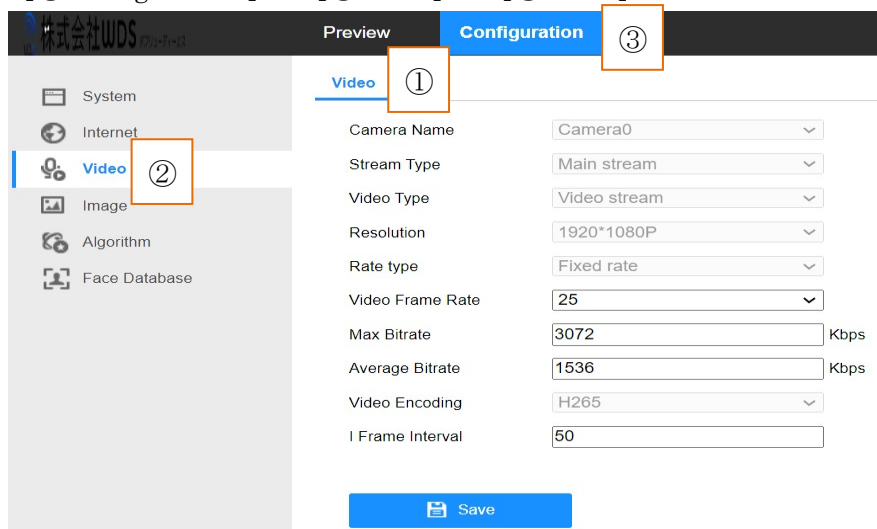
株式会社WDS

Preview
Configuration
③

System
Internet
Video
②
Image
Algorithm
Face Database

Video
①

| | | |
|---|---|---|
| Camera Name | Camera0 | |
| Stream Type | Main stream | |
| Video Type | Video stream | |
| Resolution | 1920*1080P | |
| Rate type | Fixed rate | |
| Video Frame Rate | 25 | |
| Max Bitrate | 3072 | Kbps |
| Average Bitrate | 1536 | Kbps |
| Video Encoding | H265 | |
| I Frame Interval | 50 | |

Save